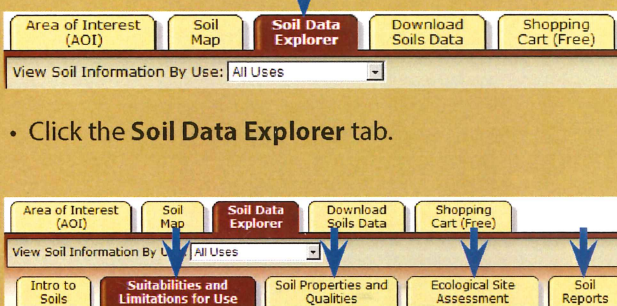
Area of Interest (AOI)
Soil Map
Soil Data Explorer
Download Soils Data
Shopping Cart (Free)

View Soil Information By Use: All Uses

• Click the **Soil Data Explorer** tab.

Area of Interest (AOI)
Soil Map
Soil Data Explorer
Download Soils Data
Shopping Cart (Free)

View Soil Information By Use: All Uses

Intro to Soils
Suitabilities and Limitations for Use
Soil Properties and Qualities
Ecological Site Assessment
Soil Reports